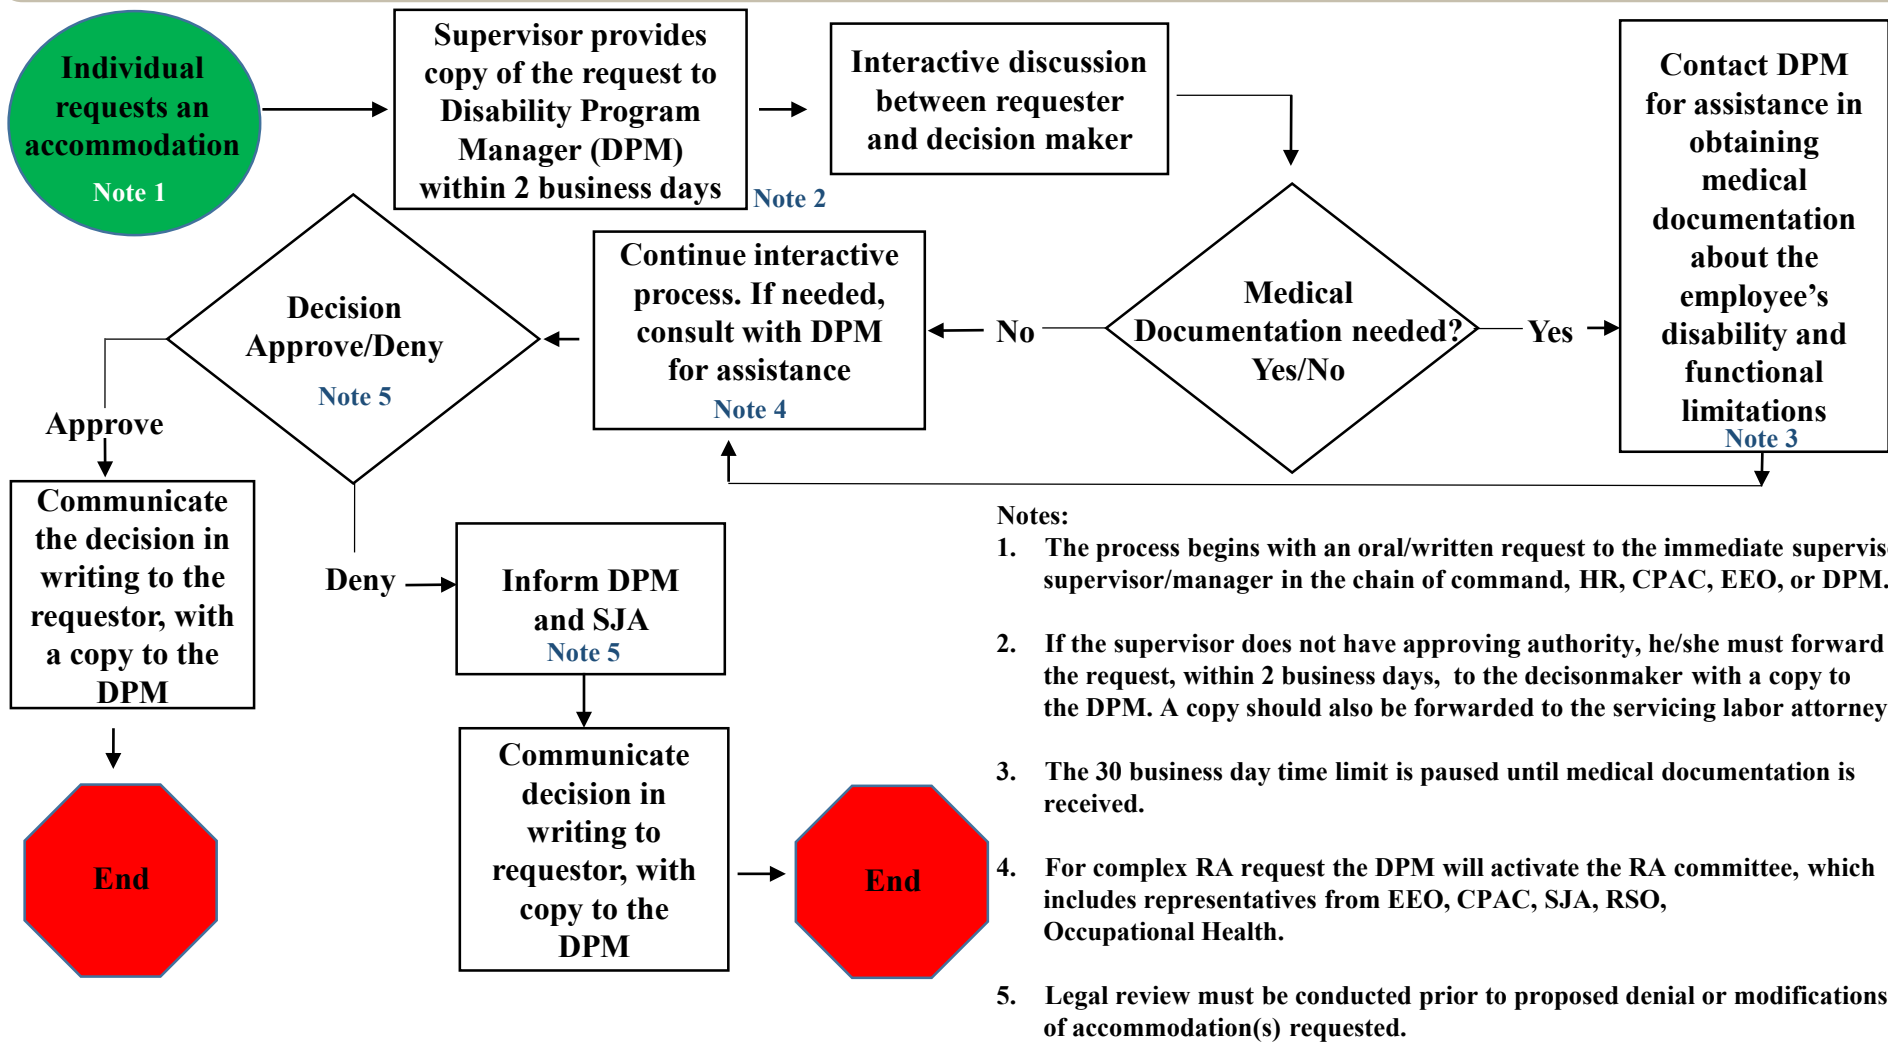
Individual requests an accommodation
Note 1

Supervisor provides copy of the request to Disability Program Manager (DPM) within 2 business days
Note 2

Interactive discussion between requester and decision maker

Medical Documentation needed? Yes/No

Yes

Contact DPM for assistance in obtaining medical documentation about the employee's disability and functional limitations
Note 3

No

Continue interactive process. If needed, consult with DPM for assistance
Note 4

Decision Approve/Deny
Note 5

Approve

Communicate the decision in writing to the requestor, with a copy to the DPM

End

Deny

Inform DPM and SJA
Note 5

Communicate decision in writing to requestor, with copy to the DPM

End

Notes:
1. The process begins with an oral/written request to the immediate supervis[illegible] supervisor/manager in the chain of command, HR, CPAC, EEO, or DPM.

2. If the supervisor does not have approving authority, he/she must forward the request, within 2 business days, to the decisonmaker with a copy to the DPM. A copy should also be forwarded to the servicing labor attorney

3. The 30 business day time limit is paused until medical documentation is received.

4. For complex RA request the DPM will activate the RA committee, which includes representatives from EEO, CPAC, SJA, RSO, Occupational Health.

5. Legal review must be conducted prior to proposed denial or modifications of accommodation(s) requested.